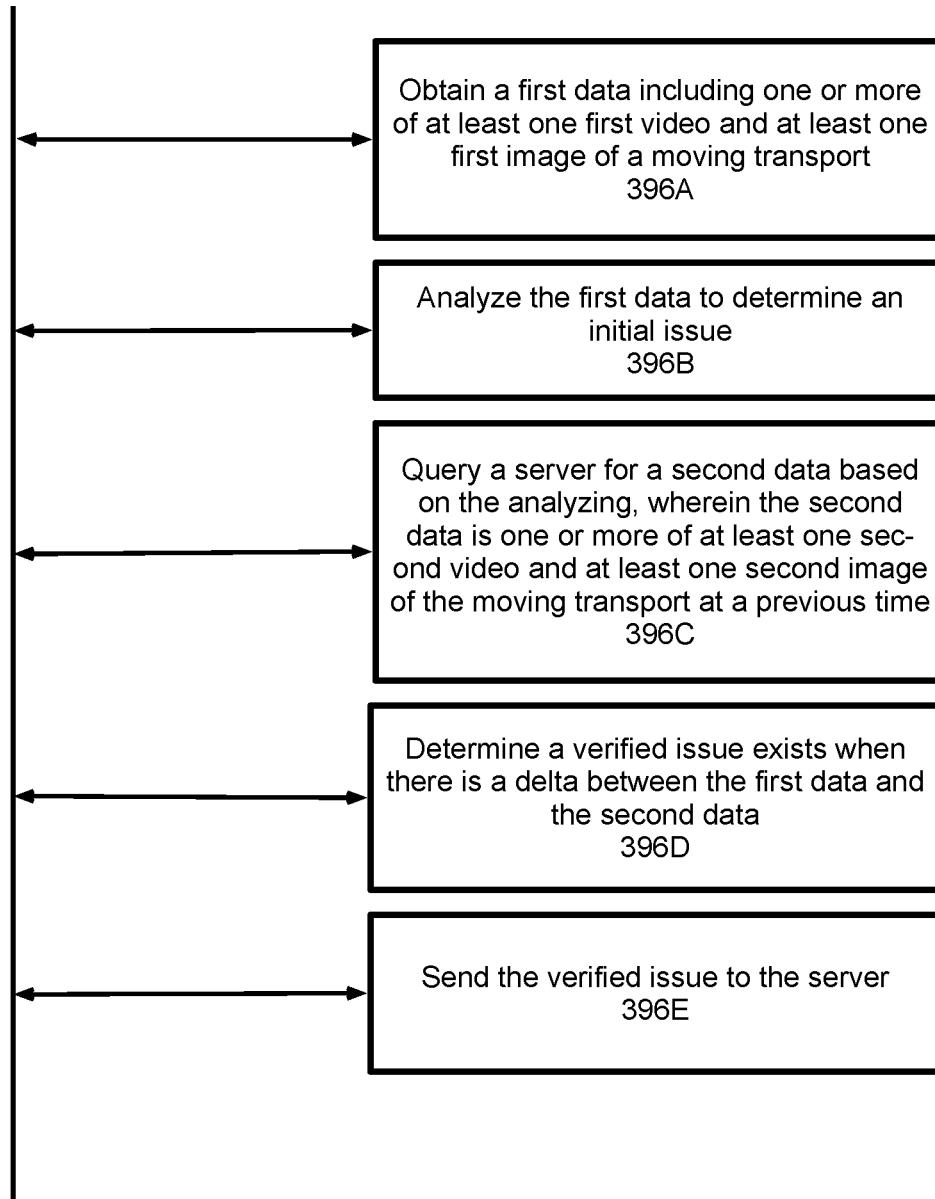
Obtain a first data including one or more of at least one first video and at least one first image of a moving transport
396A

Analyze the first data to determine an initial issue
396B

Query a server for a second data based on the analyzing, wherein the second data is one or more of at least one second video and at least one second image of the moving transport at a previous time
396C

Determine a verified issue exists when there is a delta between the first data and the second data
396D

Send the verified issue to the server
396E